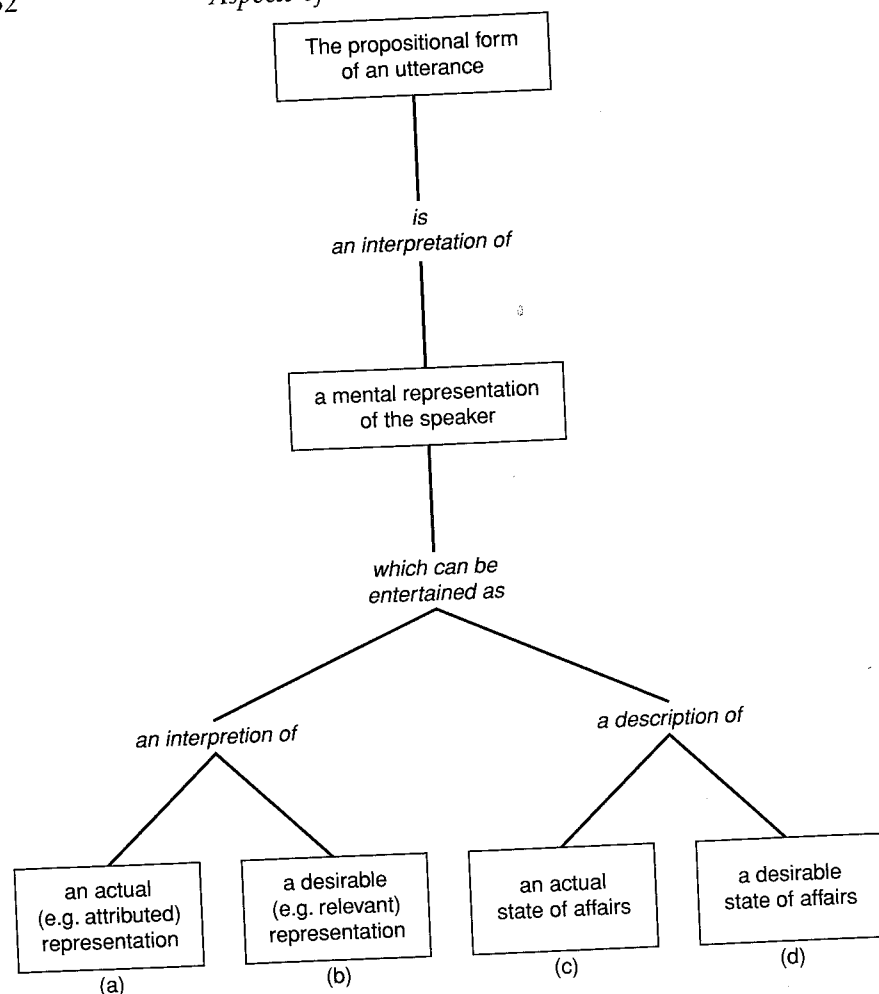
32 Aspects of

The propositional form of an utterance

is
an interpretation of

a mental representation of the speaker

which can be entertained as

an interpretion of

a description of

an actual (e.g. attributed) representation
(a)

a desirable (e.g. relevant) representation
(b)

an actual state of affairs
(c)

a desirable state of affairs
(d)